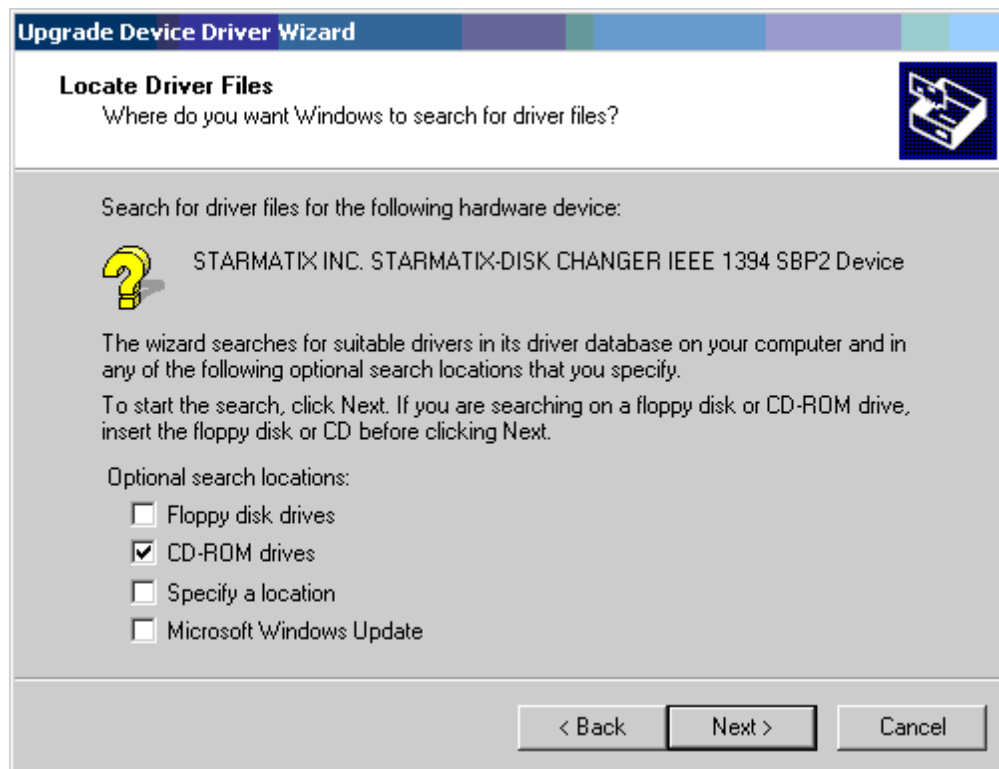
Upgrade Device Driver Wizard

Locate Driver Files
Where do you want Windows to search for driver files?

Search for driver files for the following hardware device:

STARMATIX INC. STARMATIX-DISK CHANGER IEEE 1394 SBP2 Device

The wizard searches for suitable drivers in its driver database on your computer and in any of the following optional search locations that you specify.

To start the search, click Next. If you are searching on a floppy disk or CD-ROM drive, insert the floppy disk or CD before clicking Next.

Optional search locations:

Floppy disk drives
CD-ROM drives
Specify a location
Microsoft Windows Update

< Back
Next >
Cancel